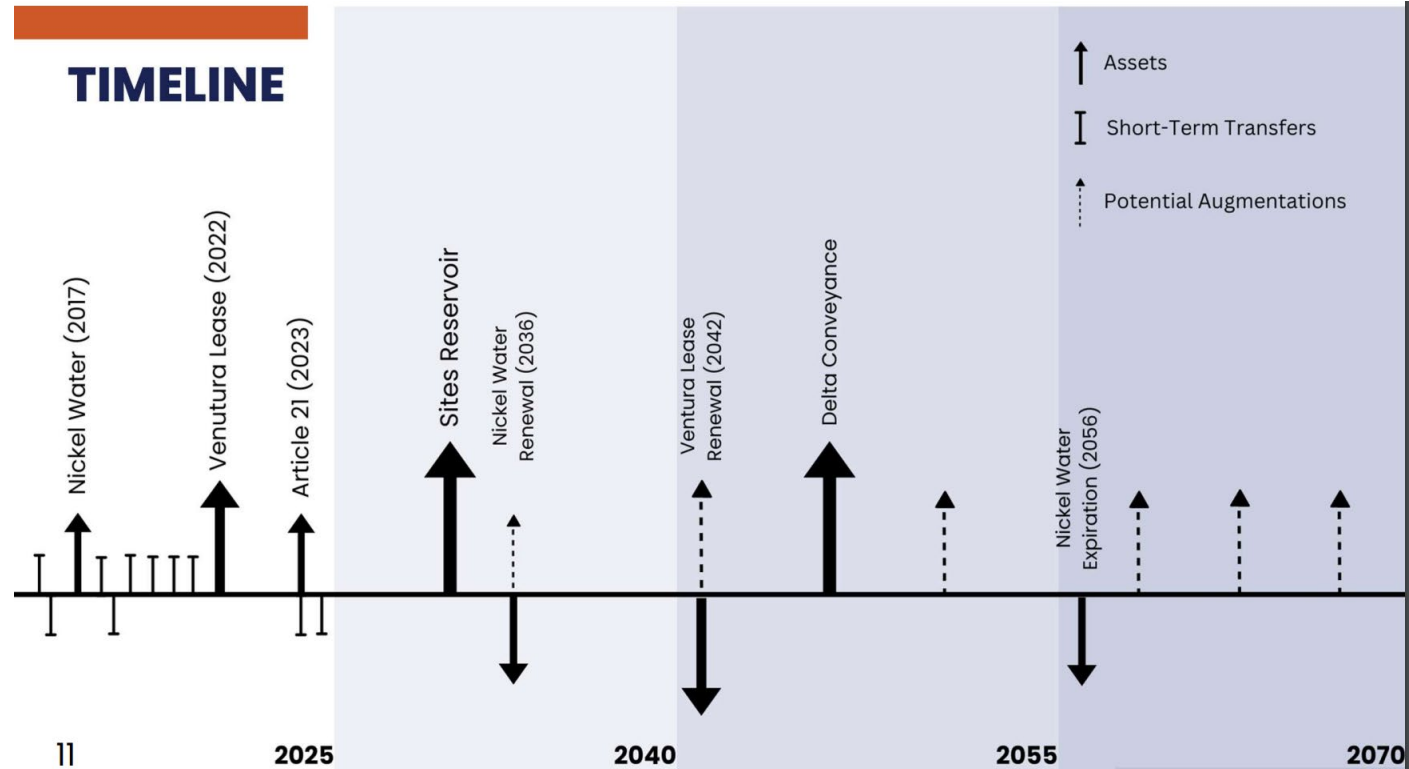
TIMELINE

Assets

Short-Term Transfers

Potential Augmentations

Nickel Water (2017)

Venutura Lease (2022)

Article 21 (2023)

Sites Reservoir

Nickel Water Renewal (2036)

Ventura Lease Renewal (2042)

Delta Conveyance

Nickel Water Expiration (2056)

11

2025

2040

2055

2070